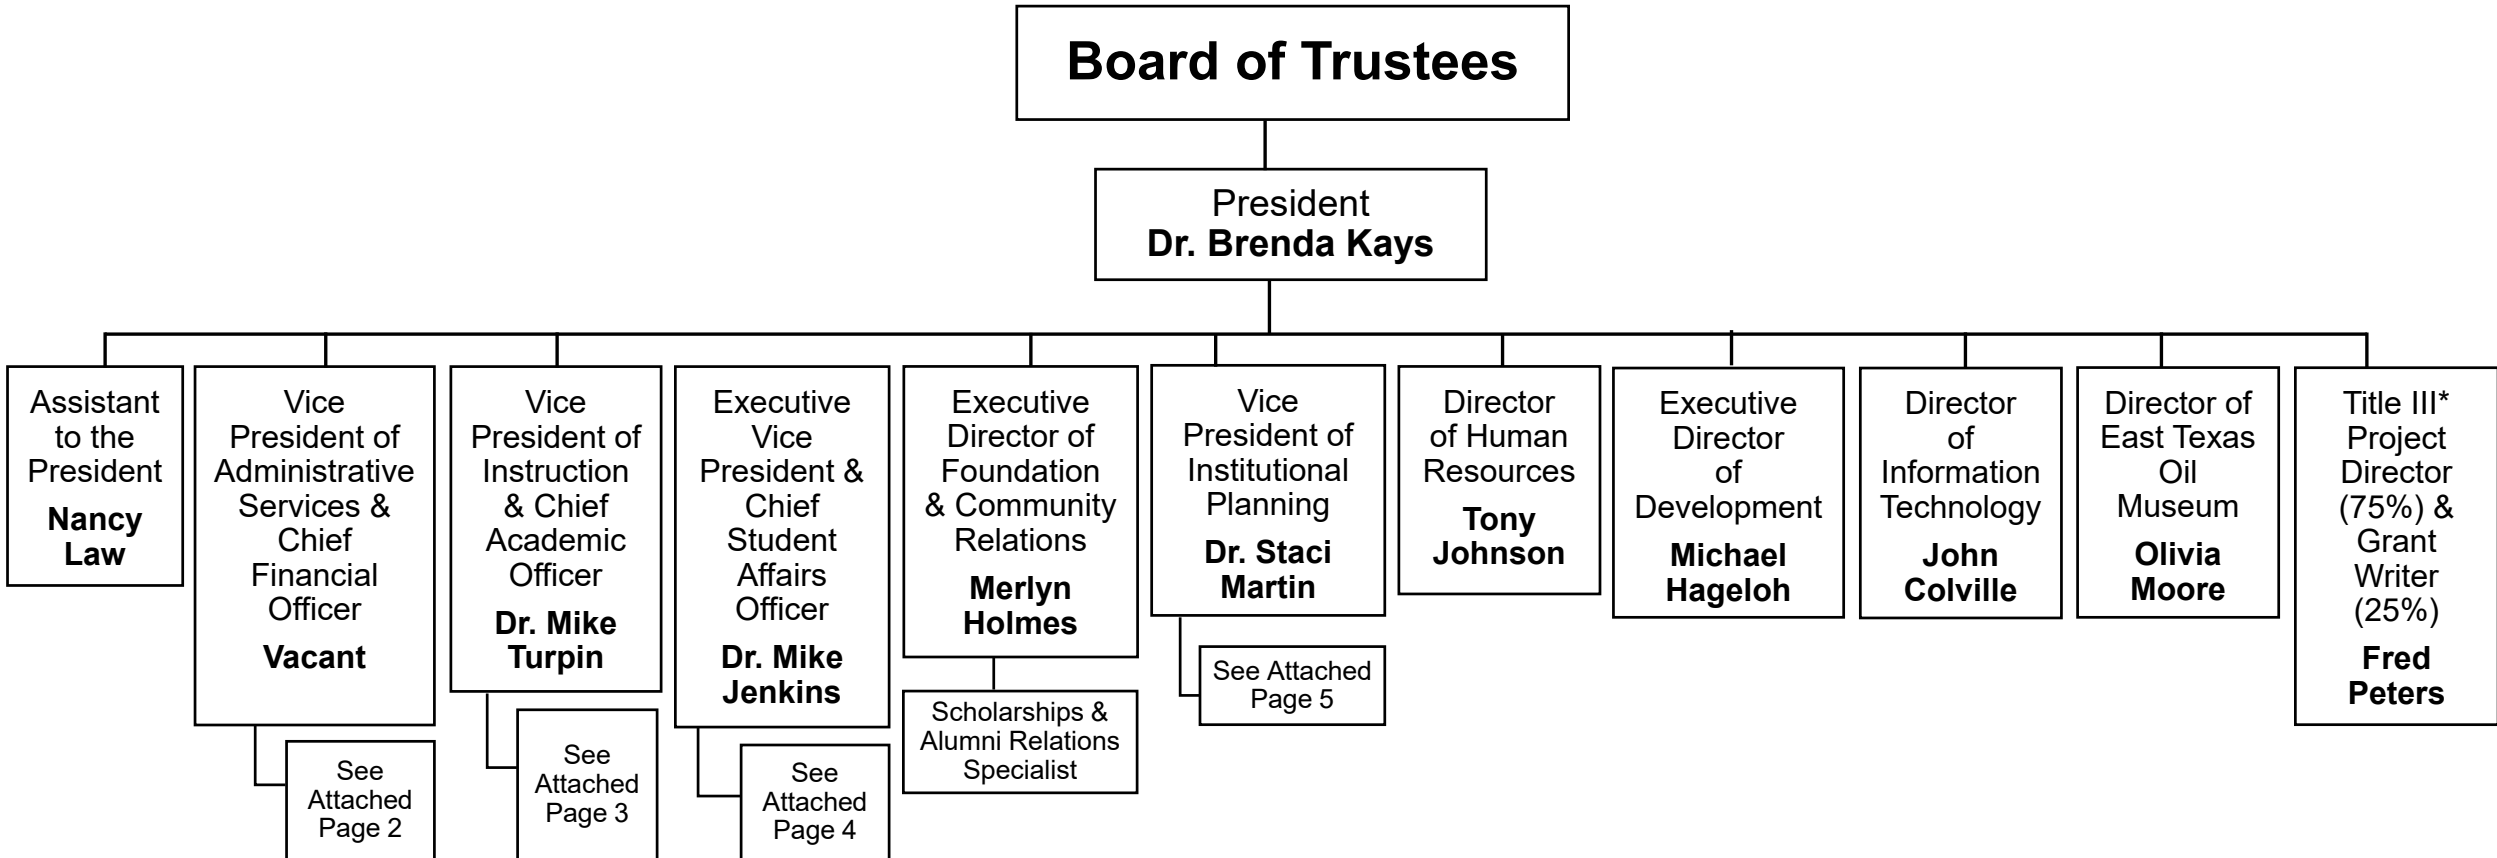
Board of Trustees

President
Dr. Brenda Kays

Assistant to the President
Nancy Law

Vice President of Administrative Services & Chief Financial Officer
Vacant

See Attached Page 2

Vice President of Instruction & Chief Academic Officer
Dr. Mike Turpin

See Attached Page 3

Executive Vice President & Chief Student Affairs Officer
Dr. Mike Jenkins

See Attached Page 4

Executive Director of Foundation & Community Relations
Merlyn Holmes

Scholarships & Alumni Relations Specialist

Vice President of Institutional Planning
Dr. Staci Martin

See Attached Page 5

Director of Human Resources
Tony Johnson

Executive Director of Development
Michael Hageloh

Director of Information Technology
John Colville

Director of East Texas Oil Museum
Olivia Moore

Title III* Project Director (75%) & Grant Writer (25%)
Fred Peters